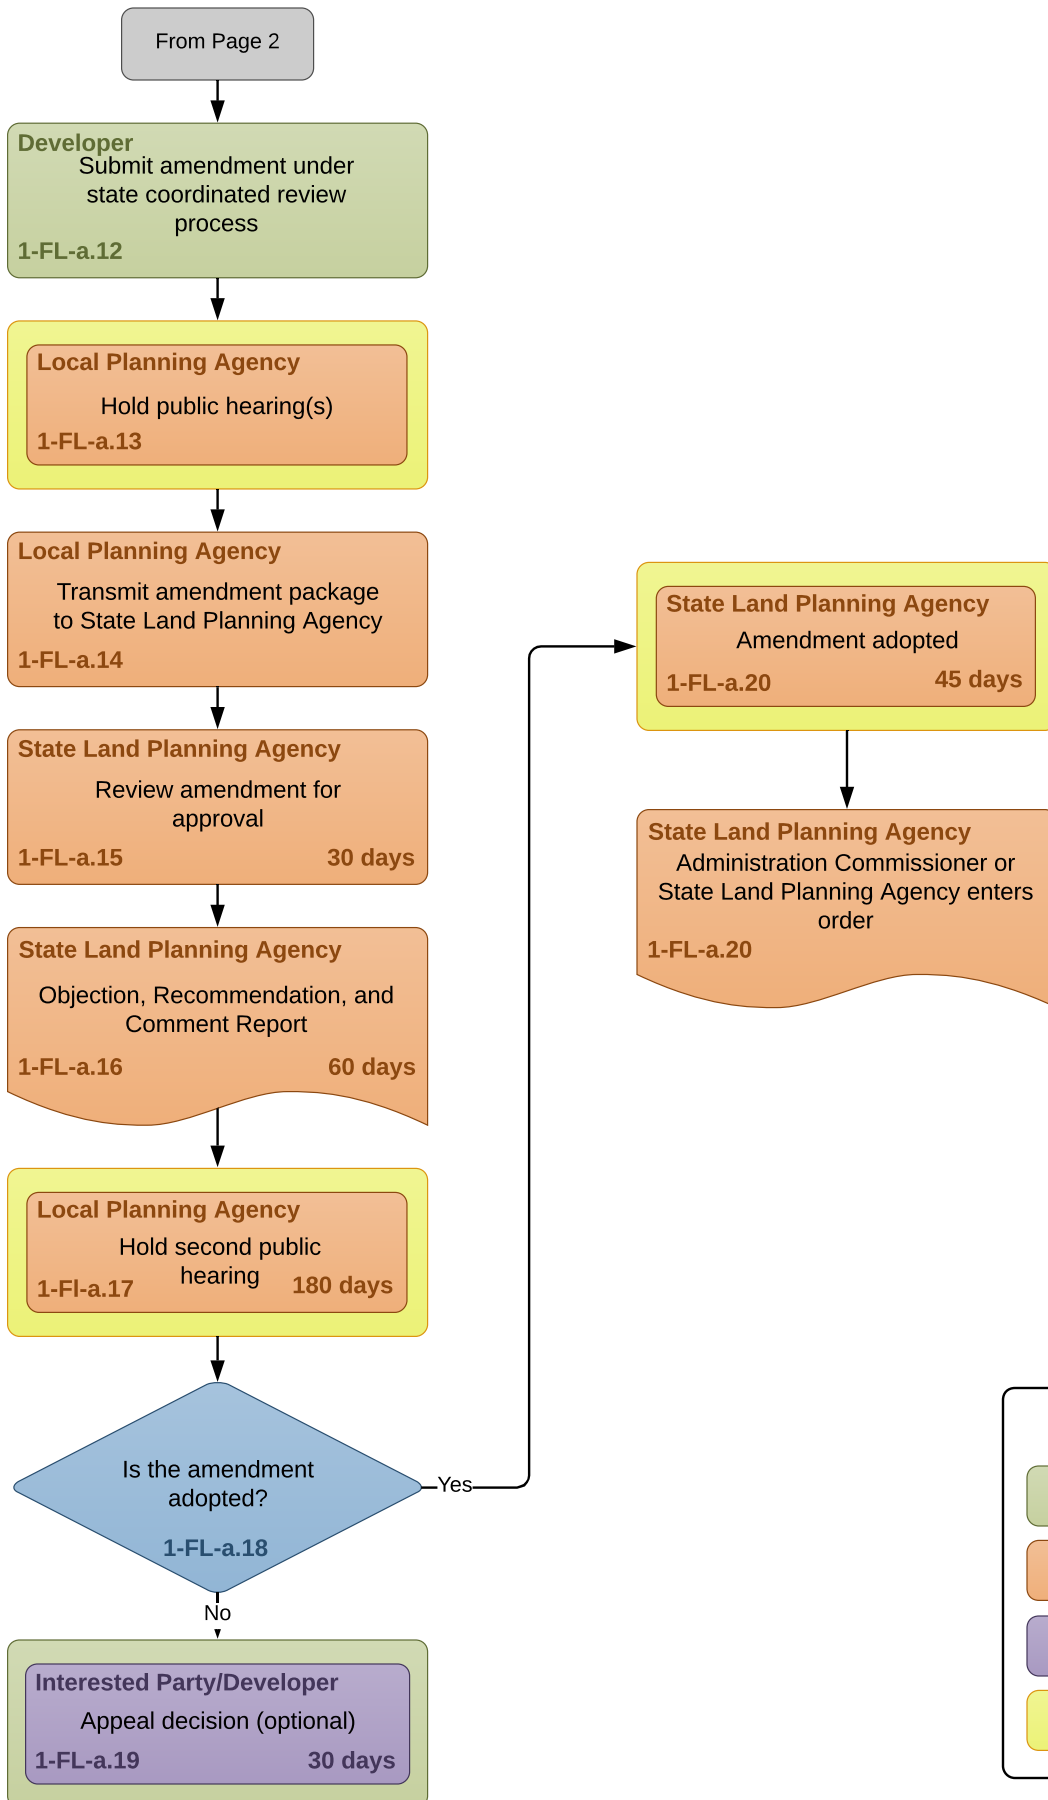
From Page 2

Developer
Submit amendment under state coordinated review process
1-FL-a.12

Local Planning Agency
Hold public hearing(s)
1-FL-a.13

Local Planning Agency
Transmit amendment package to State Land Planning Agency
1-FL-a.14

State Land Planning Agency
Review amendment for approval
1-FL-a.15 30 days

State Land Planning Agency
Objection, Recommendation, and Comment Report
1-FL-a.16 60 days

Local Planning Agency
Hold second public hearing
1-Fl-a.17 180 days

Is the amendment adopted?
1-FL-a.18

Yes

No

Interested Party/Developer
Appeal decision (optional)
1-FL-a.19 30 days

State Land Planning Agency
Amendment adopted
1-FL-a.20 45 days

State Land Planning Agency
Administration Commissioner or State Land Planning Agency enters order
1-FL-a.20